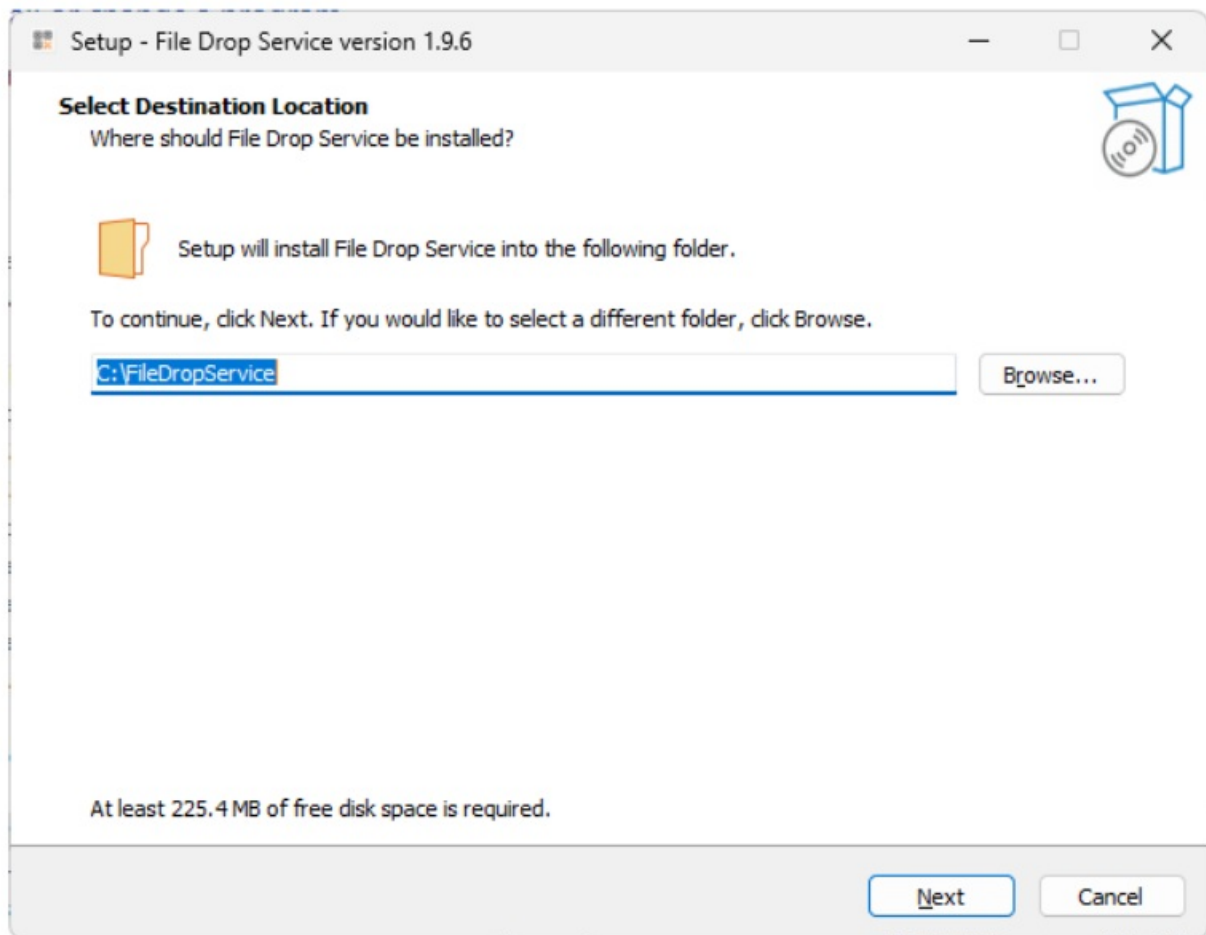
Setup - File Drop Service version 1.9.6

Select Destination Location
Where should File Drop Service be installed?

Setup will install File Drop Service into the following folder.

To continue, click Next. If you would like to select a different folder, click Browse.

C:\FileDropService

Browse...

At least 225.4 MB of free disk space is required.

Next

Cancel